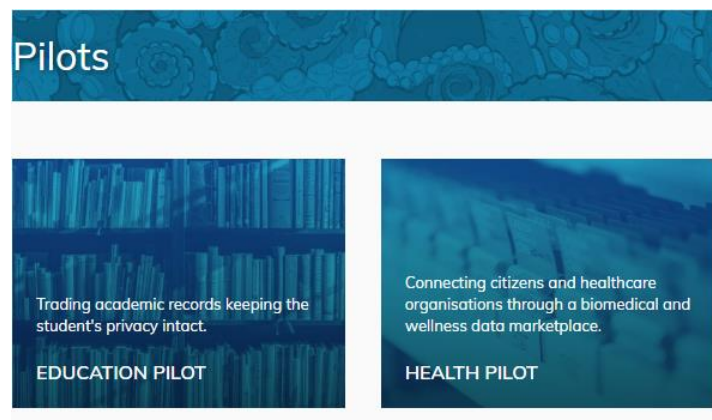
Pilots

Trading academic records keeping the student's privacy intact.

EDUCATION PILOT

Connecting citizens and healthcare organisations through a biomedical and wellness data marketplace.

HEALTH PILOT